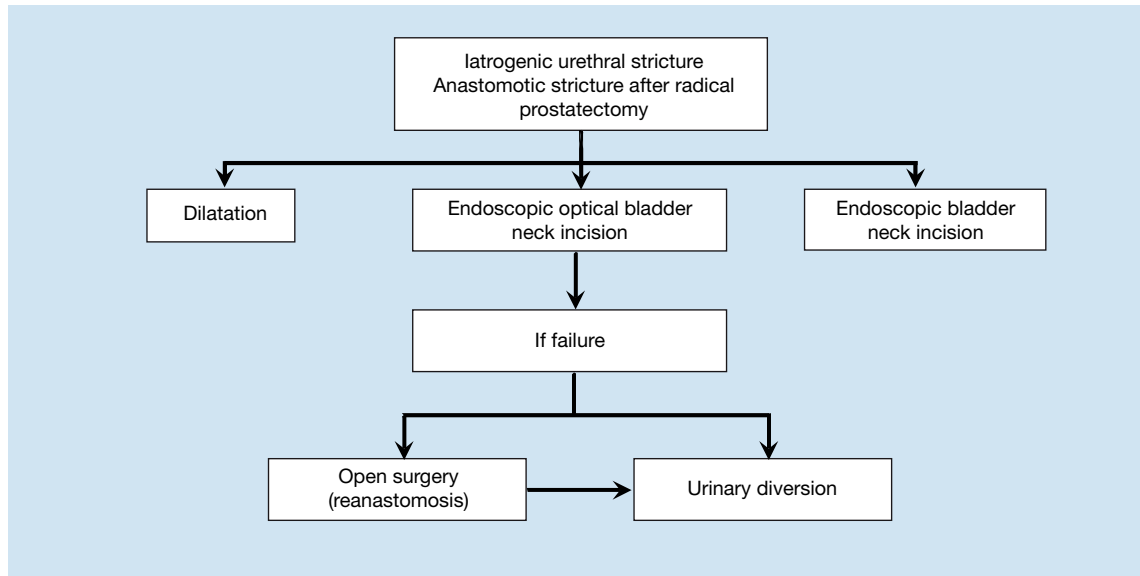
Iatrogenic urethral stricture
Anastomotic stricture after radical prostatectomy

Dilatation

Endoscopic optical bladder neck incision

Endoscopic bladder neck incision

If failure

Open surgery (reanastomosis)

Urinary diversion